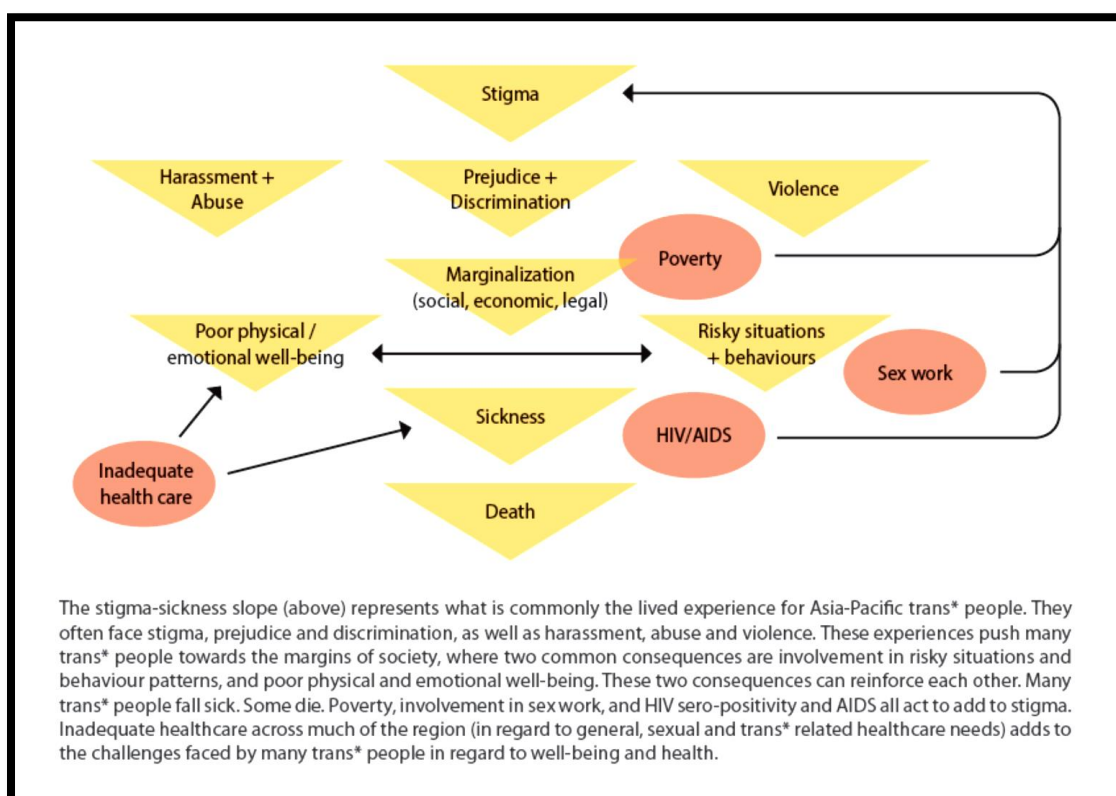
Stigma

Harassment + Abuse

Prejudice + Discrimination

Violence

Poverty

Marginalization (social, economic, legal)

Poor physical / emotional well-being

Risky situations + behaviours

Sex work

Sickness

HIV/AIDS

Inadequate health care

Death

The stigma-sickness slope (above) represents what is commonly the lived experience for Asia-Pacific trans* people. They often face stigma, prejudice and discrimination, as well as harassment, abuse and violence. These experiences push many trans* people towards the margins of society, where two common consequences are involvement in risky situations and behaviour patterns, and poor physical and emotional well-being. These two consequences can reinforce each other. Many trans* people fall sick. Some die. Poverty, involvement in sex work, and HIV sero-positivity and AIDS all act to add to stigma. Inadequate healthcare across much of the region (in regard to general, sexual and trans* related healthcare needs) adds to the challenges faced by many trans* people in regard to well-being and health.